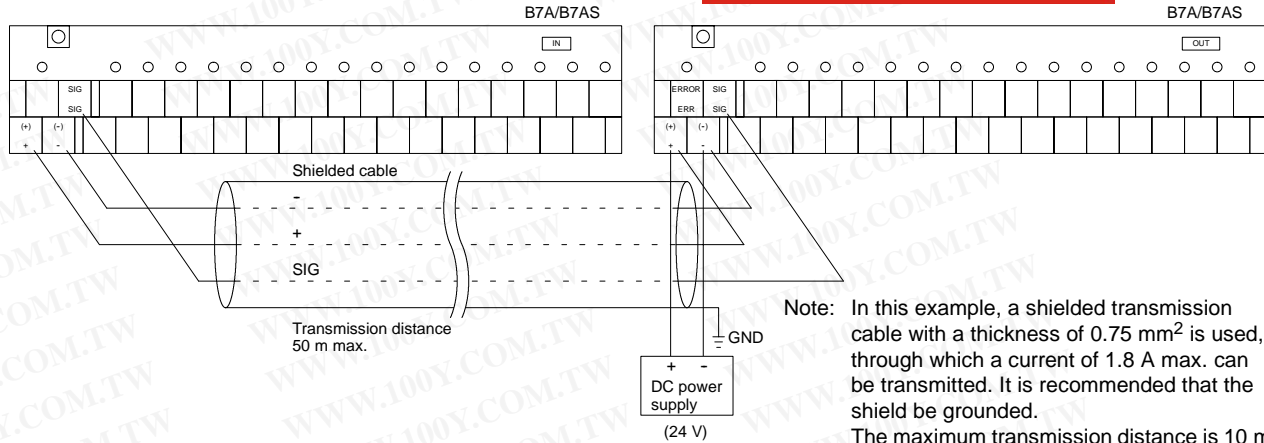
B7A/B7AS

IN

SIG
SIG
(+) (-)
+ -

B7A/B7AS

OUT

ERROR SIG
ERR SIG
(+) (-)
+ -

Shielded cable

-

+

SIG

Transmission distance 50 m max.

GND

+ -
DC power supply
(24 V)

Note: In this example, a shielded transmission cable with a thickness of 0.75 mm$^2$ is used, through which a current of 1.8 A max. can be transmitted. It is recommended that the shield be grounded.

The maximum transmission distance is 10 m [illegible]

WWW.100Y.COM.TW